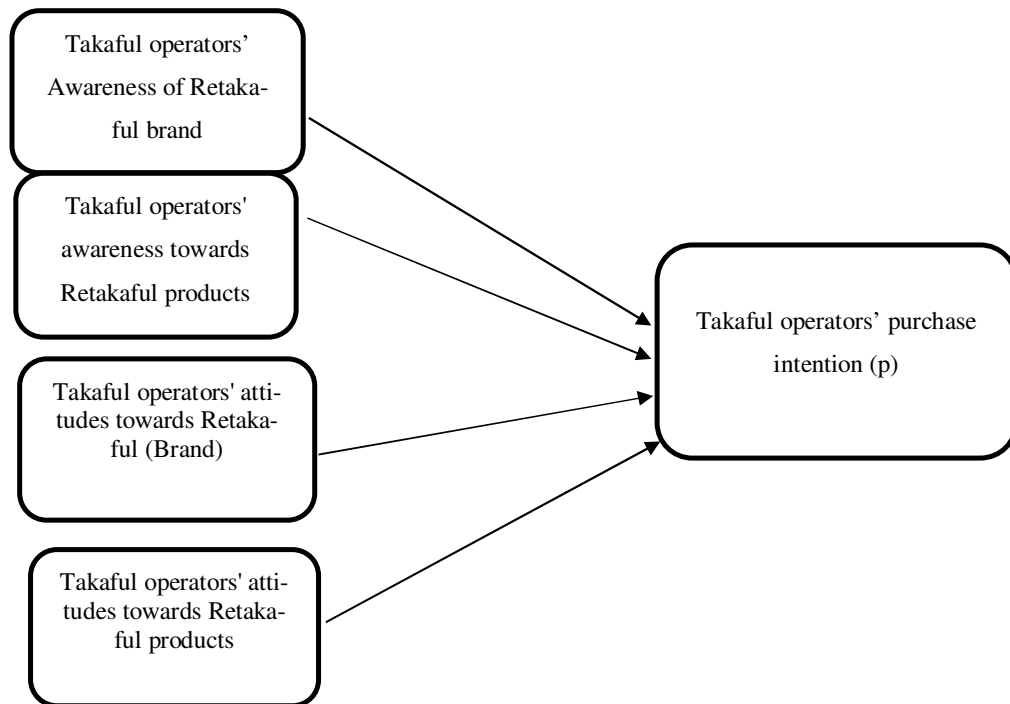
Takaful operators’ Awareness of Retakaful brand

Takaful operators' awareness towards Retakaful products

Takaful operators' attitudes towards Retakaful (Brand)

Takaful operators' attitudes towards Retakaful products

Takaful operators’ purchase intention (p)